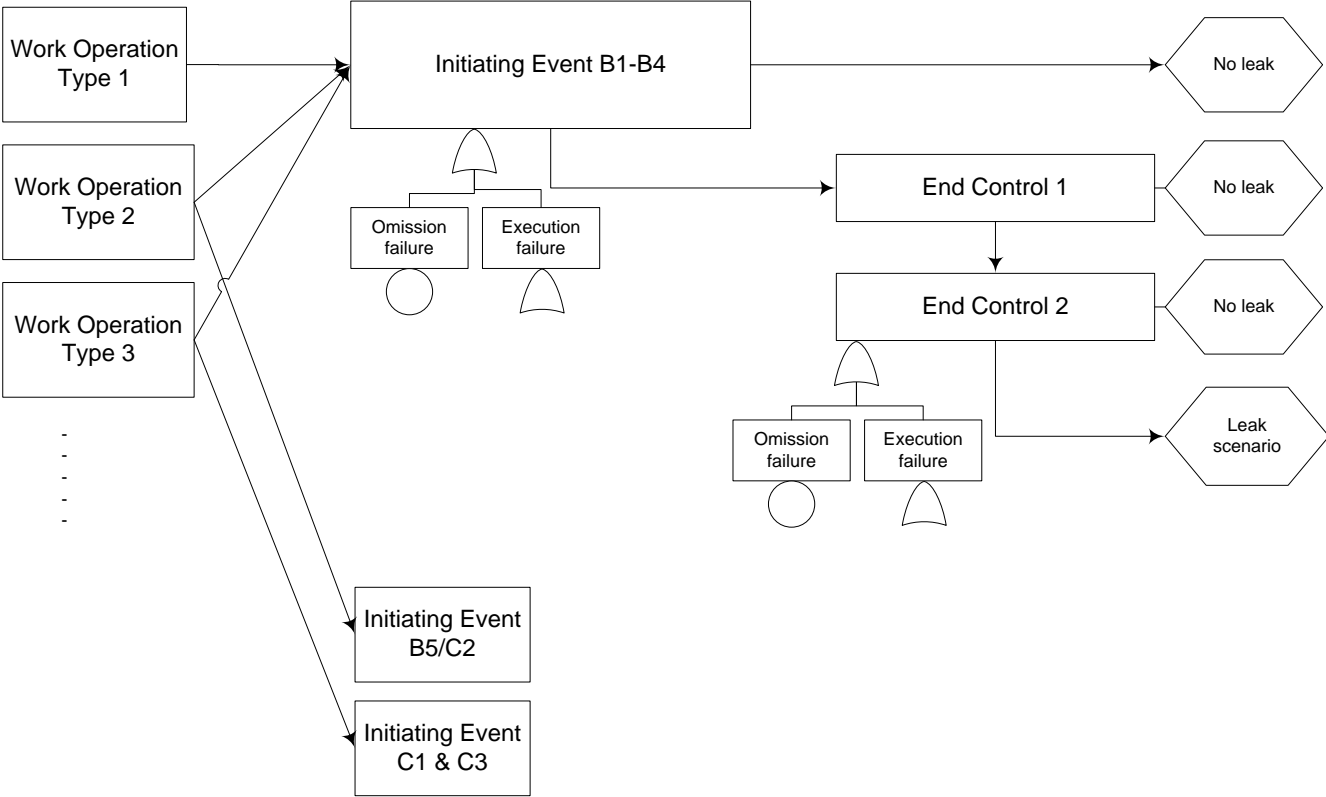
Work Operation Type 1

Work Operation Type 2

Work Operation Type 3

-
-
-
-
-

Initiating Event B1-B4

Omission failure

Execution failure

No leak

End Control 1

No leak

End Control 2

No leak

Omission failure

Execution failure

Leak scenario

Initiating Event B5/C2

Initiating Event C1 & C3